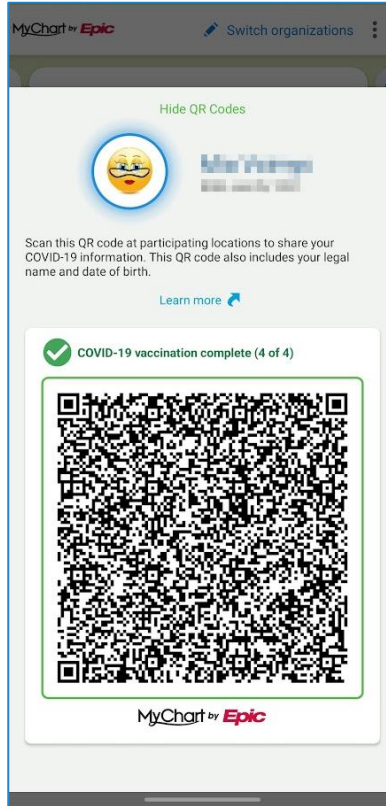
MyChart by Epic

Switch organizations

Hide QR Codes

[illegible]
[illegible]

Scan this QR code at participating locations to share your COVID-19 information. This QR code also includes your legal name and date of birth.

Learn more

COVID-19 vaccination complete (4 of 4)

MyChart by Epic